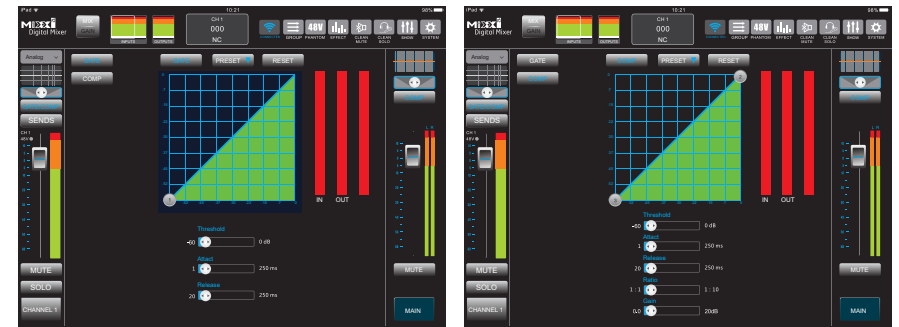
iPad 10:21 98%

MIXXi Digital Mixer

MIX GATE

INPUTS OUTPUTS

CH 1
000
NC

CONNECTED GROUP 48V PHANTOM EFFECT CLEAN MUTE CLEAN SOLO SHOW SYSTEM

Analog

SENDS

CH 1

GATE
COMP

PRESET RESET

IN OUT

Threshold
-60 0 dB

Attack
1 250 ms

Release
20 250 ms

MUTE
SOLO
CHANNEL 1

MUTE
MAIN

iPad 10:21 98%

MIXXi Digital Mixer

MIX GATE

INPUTS OUTPUTS

CH 1
000
NC

CONNECTED GROUP 48V PHANTOM EFFECT CLEAN MUTE CLEAN SOLO SHOW SYSTEM

Analog

SENDS

GATE
COMP

PRESET RESET

IN OUT

Threshold
-80 0 dB

Attack
1 250 ms

Release
20 250 ms

Ratio
1 : 1 1 : 10

Gain
0.0 20dB

MUTE
SOLO
CHANNEL 1

MUTE
MAIN